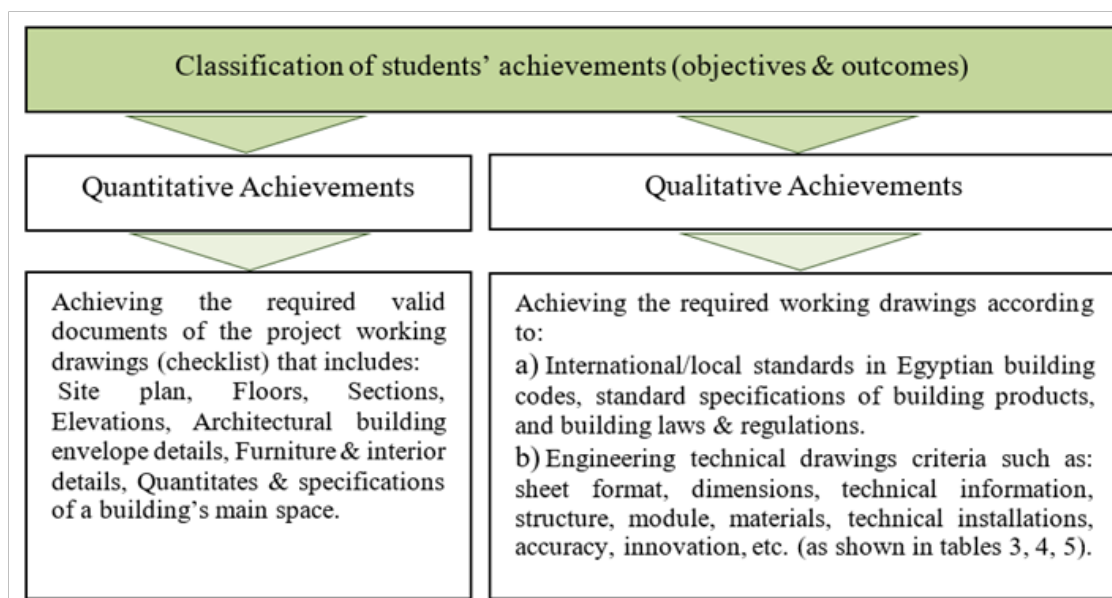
Classification of students' achievements (objectives & outcomes)

Quantitative Achievements

Qualitative Achievements

Achieving the required valid documents of the project working drawings (checklist) that includes: Site plan, Floors, Sections, Elevations, Architectural building envelope details, Furniture & interior details, Quantitates & specifications of a building's main space.

Achieving the required working drawings according to:

a) International/local standards in Egyptian building codes, standard specifications of building products, and building laws & regulations.

b) Engineering technical drawings criteria such as: sheet format, dimensions, technical information, structure, module, materials, technical installations, accuracy, innovation, etc. (as shown in tables 3, 4, 5).